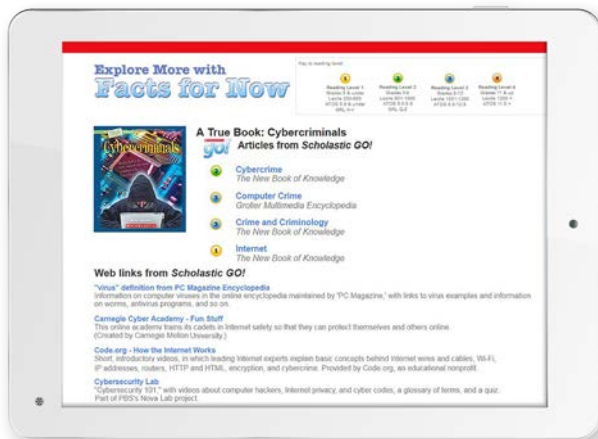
Explore More with
Facts for Now

Key to reading level:

| 1 | 2 | 3 | 4 |
|---|---|---|---|
| Reading Level 1 | Reading Level 2 | Reading Level 3 | Reading Level 4 |
| Grades 5 & under | Grades 5-6 | Grades 9-10 | Grades 11 & up |
| Lexile 200-600 | Lexile 601-1000 | Lexile 1001-1200 | Lexile 1200 + |
| ATOS 5.9 & under | ATOS 6.0-8.9 | ATOS 9.0-10.9 | ATOS 11.0 + |
| GRL A-Y | GRL Q-Z | | |

Cybercriminals

A True Book: Cybercriminals

GO! Articles from Scholastic GO!

3 Cybercrime
The New Book of Knowledge

2 Computer Crime
Grolier Multimedia Encyclopedia

3 Crime and Criminology
The New Book of Knowledge

1 Internet
The New Book of Knowledge

Web links from Scholastic GO!

"virus" definition from PC Magazine Encyclopedia
Information on computer viruses in the online encyclopedia maintained by 'PC Magazine,' with links to virus examples and information on worms, antivirus programs, and so on.

Carnegie Cyber Academy - Fun Stuff
This online academy trains its cadets in Internet safety so that they can protect themselves and others online.
(Created by Carnegie Mellon University.)

Code.org - How the Internet Works
Short, introductory videos, in which leading Internet experts explain basic concepts behind Internet wires and cables, Wi-Fi, IP addresses, routers, HTTP and HTML, encryption, and cybercrime. Provided by Code.org, an educational nonprofit.

Cybersecurity Lab
"Cybersecurity 101," with videos about computer hackers, Internet privacy, and cyber codes, a glossary of terms, and a quiz. Part of PBS's Nova Lab project.